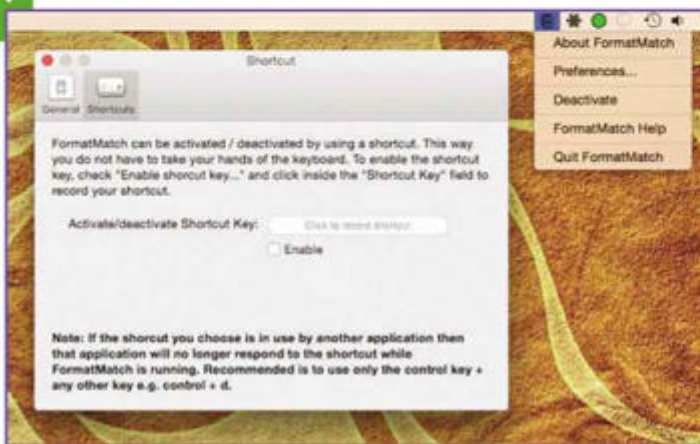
About FormatMatch
Preferences...
Deactivate
FormatMatch Help
Quit FormatMatch

Shortcut

General Shortcuts

FormatMatch can be activated / deactivated by using a shortcut. This way you do not have to take your hands of the keyboard. To enable the shortcut key, check "Enable shorcut key..." and click inside the "Shortcut Key" field to record your shortcut.

Activate/deactivate Shortcut Key: Click to record shortcut

Enable

Note: If the shorcut you choose is in use by another application then that application will no longer respond to the shortcut while FormatMatch is running. Recommended is to use only the control key + any other key e.g. control + d.